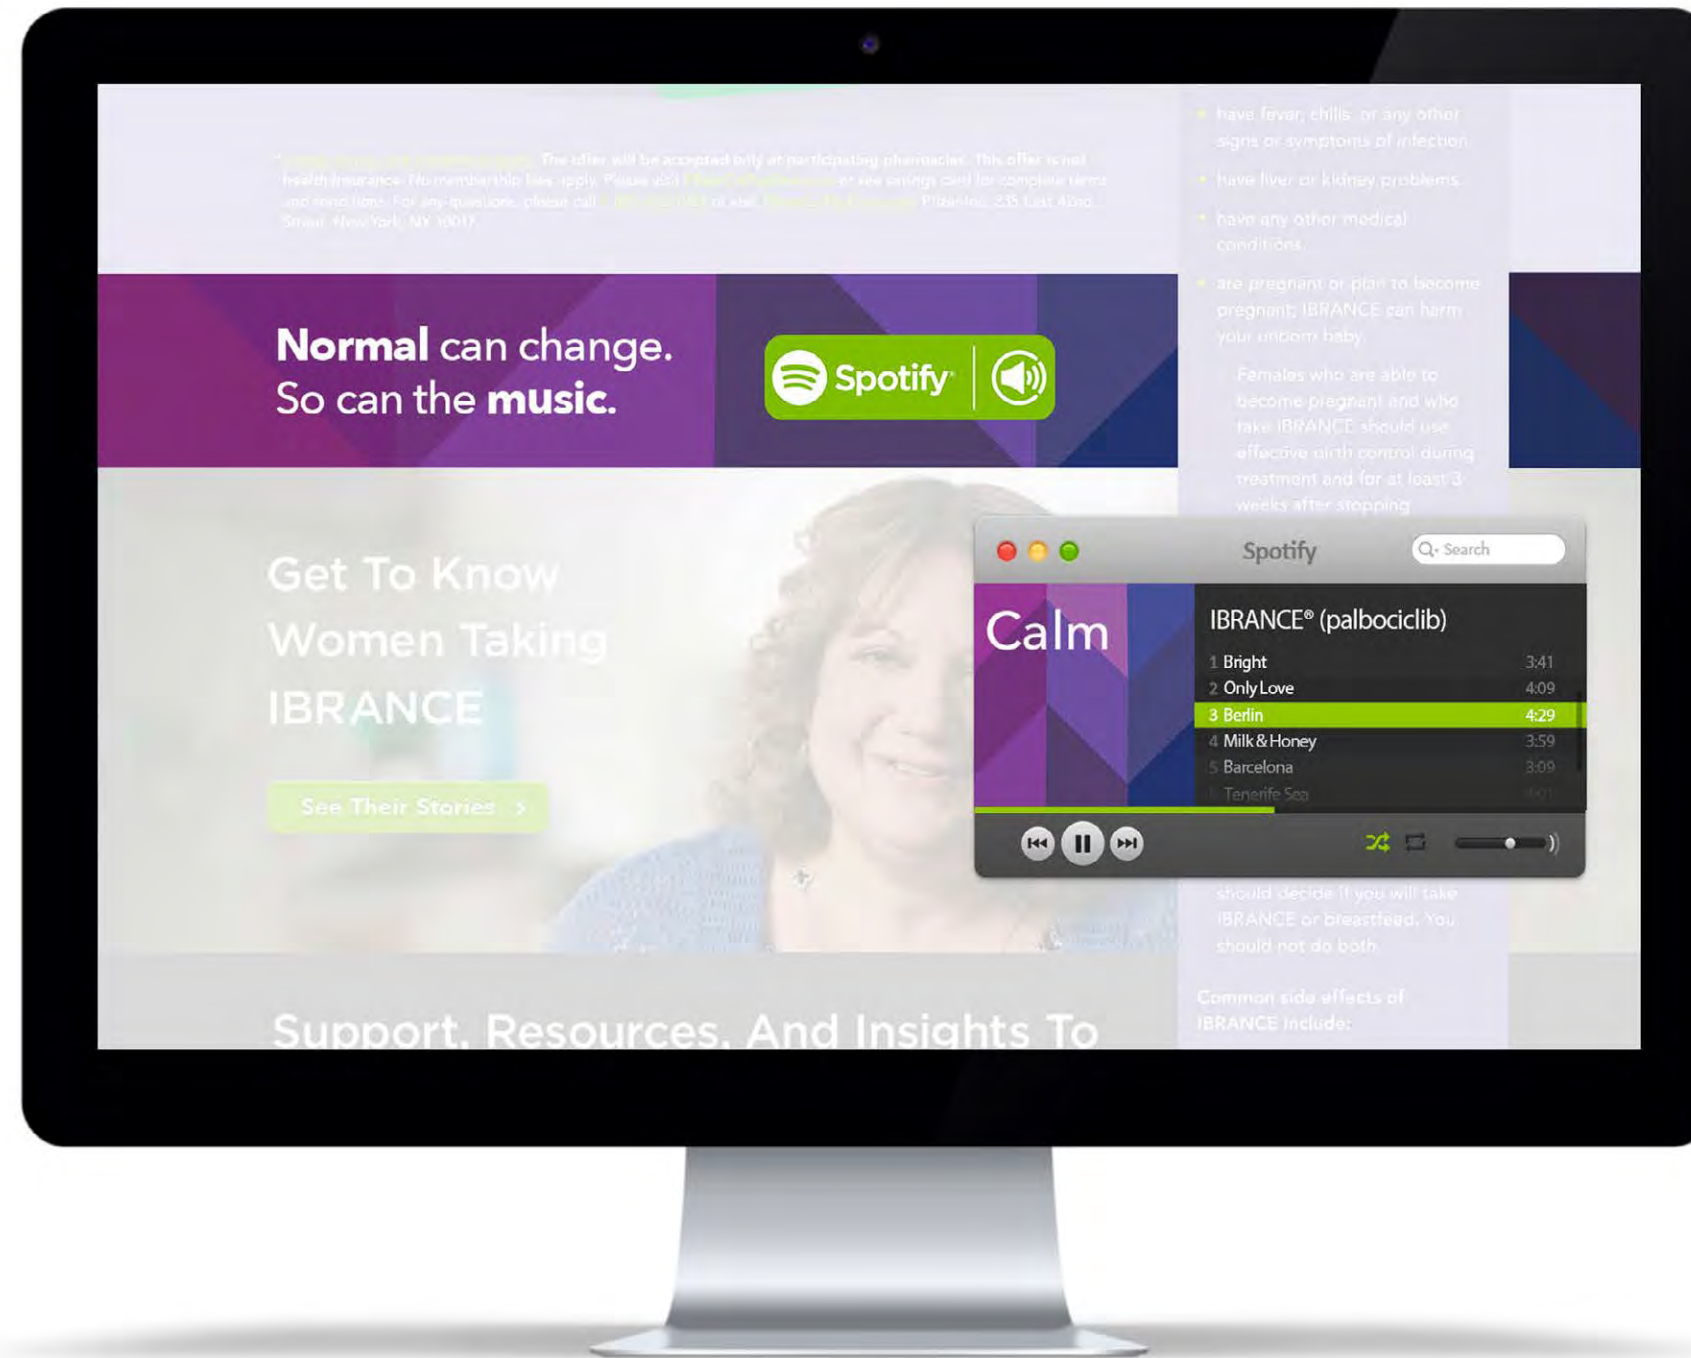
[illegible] The offer will be accepted only at participating pharmacies. This offer is not health insurance. No membership fees apply. Please visit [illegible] or see savings card for complete terms and conditions. For any questions, please call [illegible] or visit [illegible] Pfizer Inc, 235 East 42nd Street, New York, NY 10017.

have fever, chills, or any other signs or symptoms of infection

have liver or kidney problems

have any other medical conditions

are pregnant or plan to become pregnant; IBRANCE can harm your unborn baby

Females who are able to become pregnant and who take IBRANCE should use effective birth control during treatment and for at least 3 weeks after stopping

**Normal** can change.
So can the **music.**

Spotify

Get To Know Women Taking IBRANCE

See Their Stories >

Spotify

Search

Calm

IBRANCE® (palbociclib)

1 Bright 3:41
2 Only Love 4:09
3 Berlin 4:29
4 Milk & Honey 3:59
5 Barcelona 3:09
Tenerife Sea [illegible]

should decide if you will take IBRANCE or breastfeed. You should not do both.

Common side effects of IBRANCE include:

Support, Resources, And Insights To